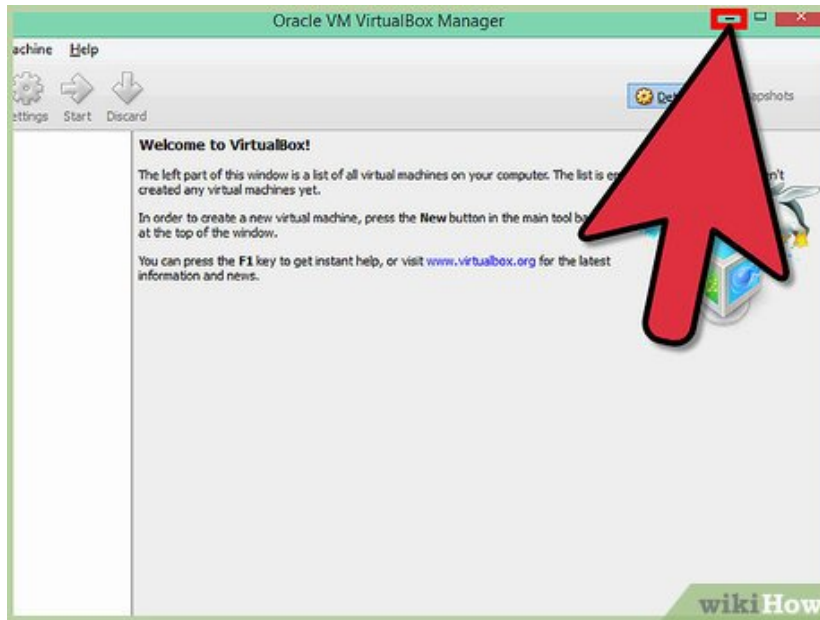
Oracle VM VirtualBox Manager

achine Help

ettings Start Discard

Det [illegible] apshots

Welcome to VirtualBox!

The left part of this window is a list of all virtual machines on your computer. The list is e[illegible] 't created any virtual machines yet.

In order to create a new virtual machine, press the New button in the main tool ba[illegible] at the top of the window.

You can press the F1 key to get instant help, or visit www.virtualbox.org for the latest information and news.

wikiHow